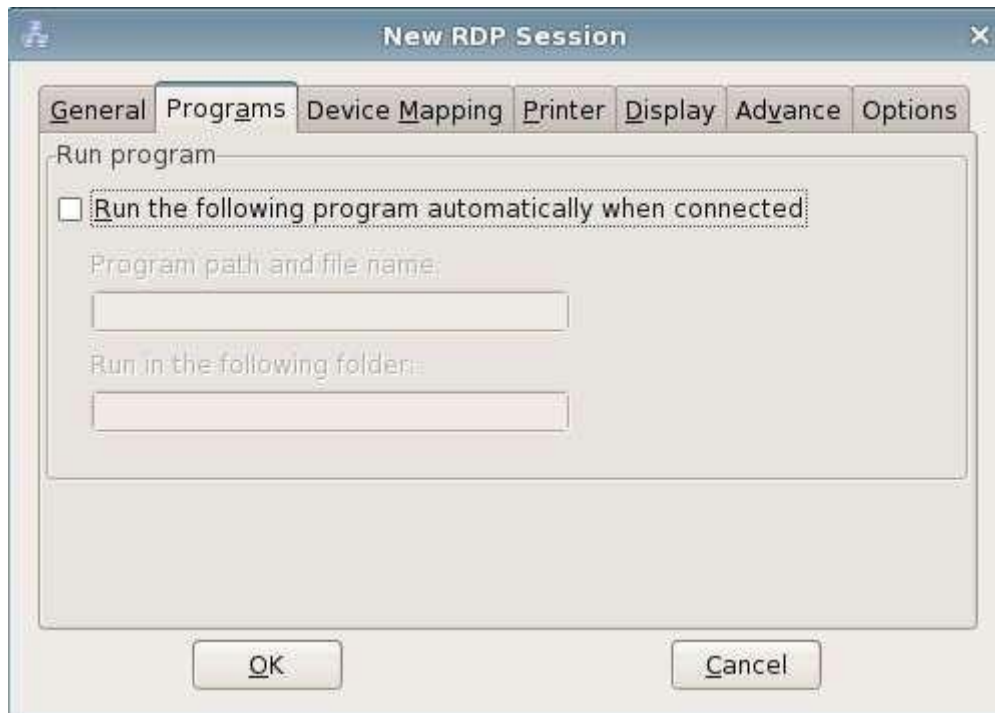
New RDP Session

General Programs Device Mapping Printer Display Advance Options

Run program

Run the following program automatically when connected

Program path and file name:

Run in the following folder:

OK

Cancel